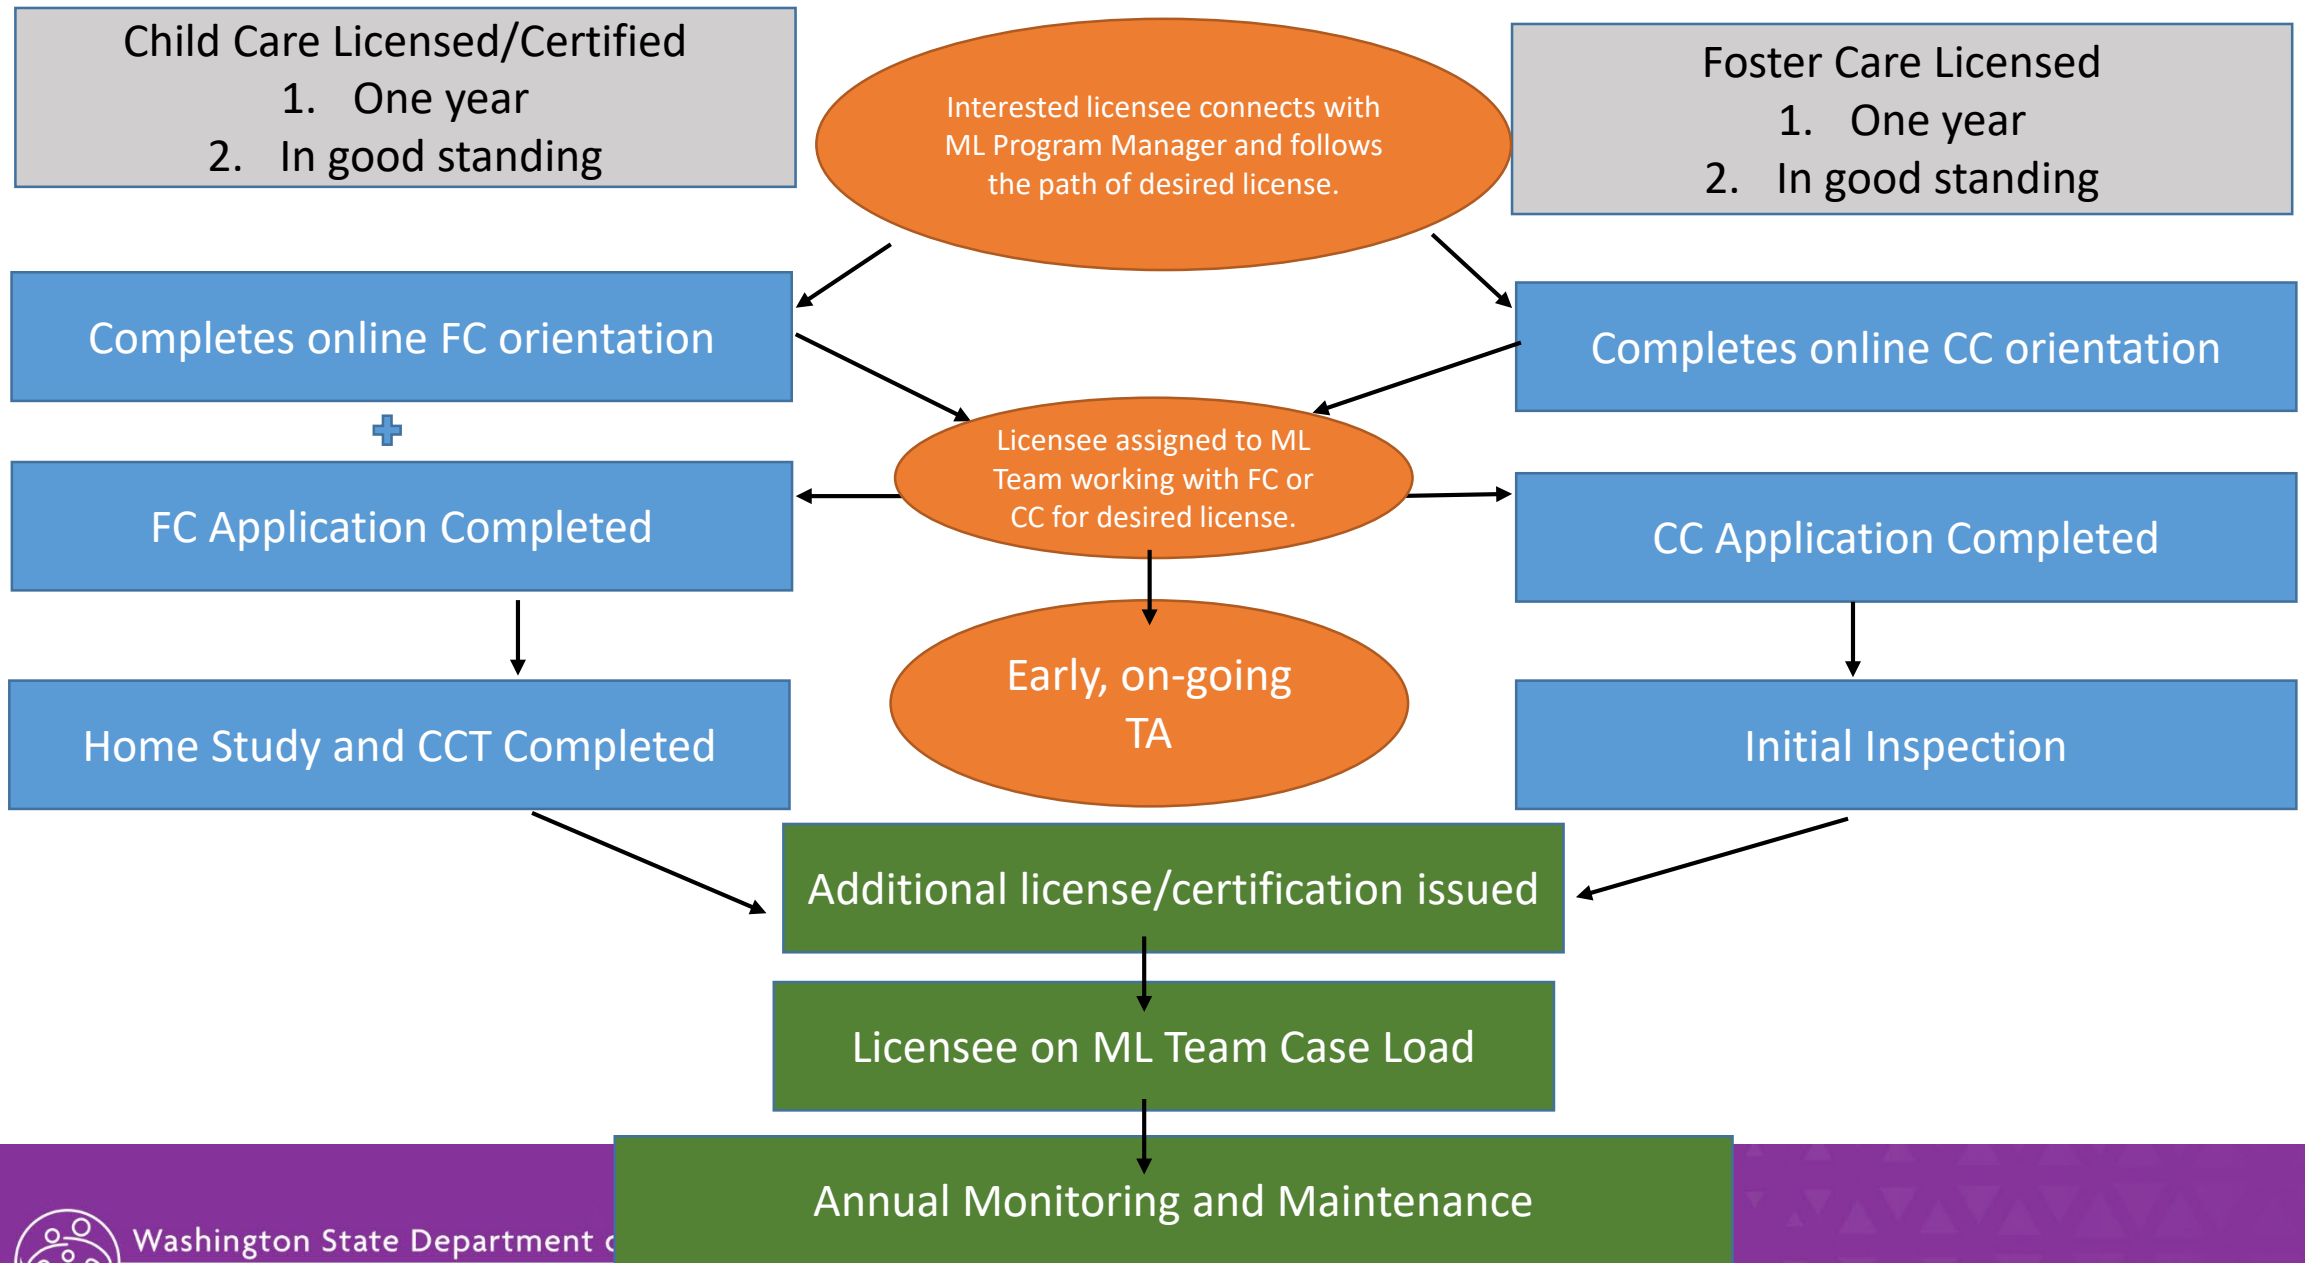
Child Care Licensed/Certified
1. One year
2. In good standing

Interested licensee connects with ML Program Manager and follows the path of desired license.

Foster Care Licensed
1. One year
2. In good standing

Completes online FC orientation

Completes online CC orientation

Licensee assigned to ML Team working with FC or CC for desired license.

FC Application Completed

CC Application Completed

Early, on-going TA

Home Study and CCT Completed

Initial Inspection

Additional license/certification issued

Licensee on ML Team Case Load

Annual Monitoring and Maintenance

Washington State Department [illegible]